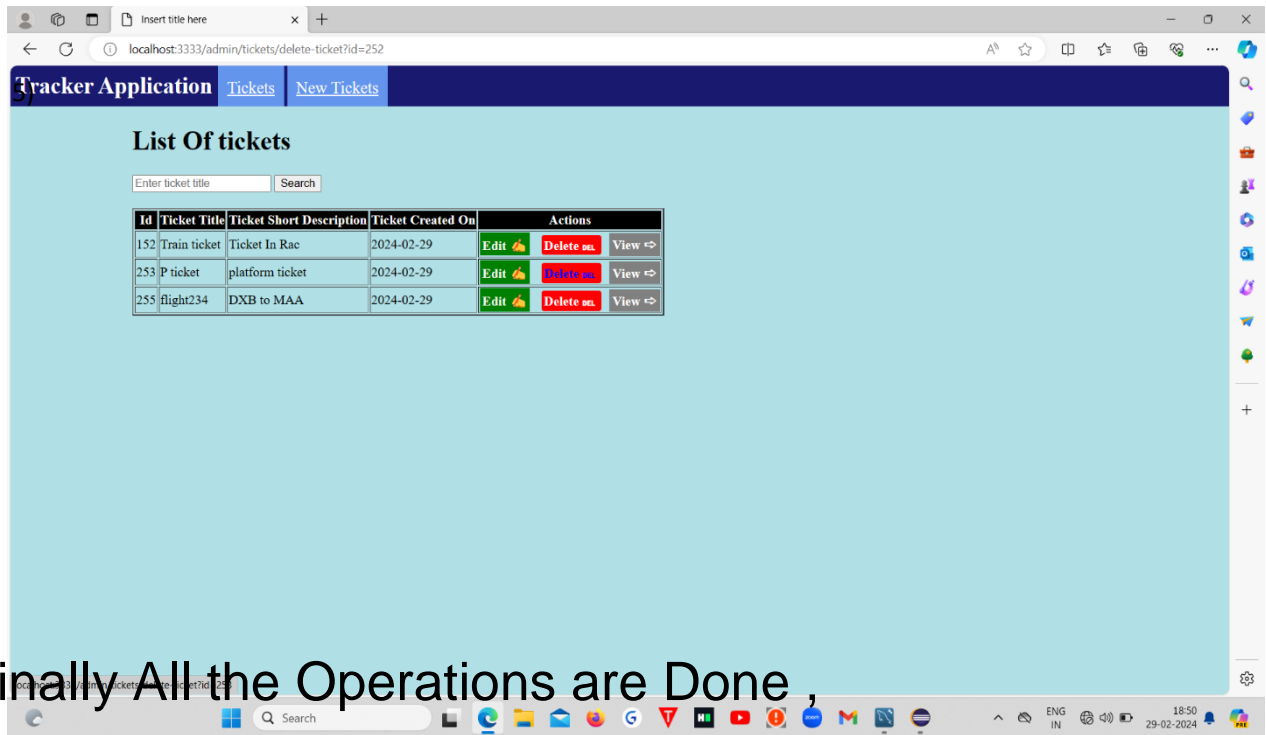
Insert title here
localhost:3333/admin/tickets/delete-ticket?id=252

5)
Tracker Application Tickets New Tickets

List Of tickets

Enter ticket title Search

| Id | Ticket Title | Ticket Short Description | Ticket Created On | Actions |
|---|---|---|---|---|
| 152 | Train ticket | Ticket In Rac | 2024-02-29 | Edit Delete DEL View |
| 253 | P ticket | platform ticket | 2024-02-29 | Edit Delete DEL View |
| 255 | flight234 | DXB to MAA | 2024-02-29 | Edit Delete DEL View |

localhost:3333/admin/tickets/delete-ticket?id=255

inally All the Operations are Done ,

Search

ENG IN
18:50
29-02-2024